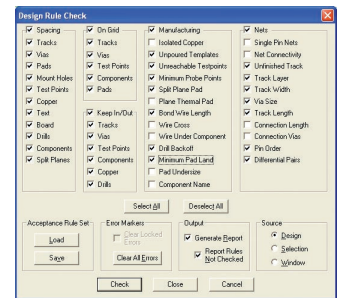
Design Rule Check

Spacing
Tracks
Vias
Pads
Mount Holes
Test Points
Copper
Text
Board
Drills
Components
Split Planes

On Grid
Tracks
Vias
Test Points
Components
Pads

Keep In/Out
Tracks
Vias
Test Points
Components
Copper
Drills

Manufacturing
Isolated Copper
Unpoured Templates
Uneachable Testpoints
Minimum Probe Points
Split Plane Pad
Plane Thermal Pad
Bond Wire Length
Wire Cross
Wire Under Component
Drill Backoff
Minimum Pad Land
Pad Undersize
Component Name

Nets
Single Pin Nets
Net Connectivity
Unfinished Track
Track Layer
Track Width
Via Size
Track Length
Connection Length
Connection Vias
Pin Order
Differential Pairs

Select All
Deselect All

Acceptance Rule Set
Load
Save

Error Markers
Clear Locked Errors
Clear All Errors

Output
Generate Report
Report Rules Not Checked

Source
Design
Selection
Window

Check
Close
Cancel